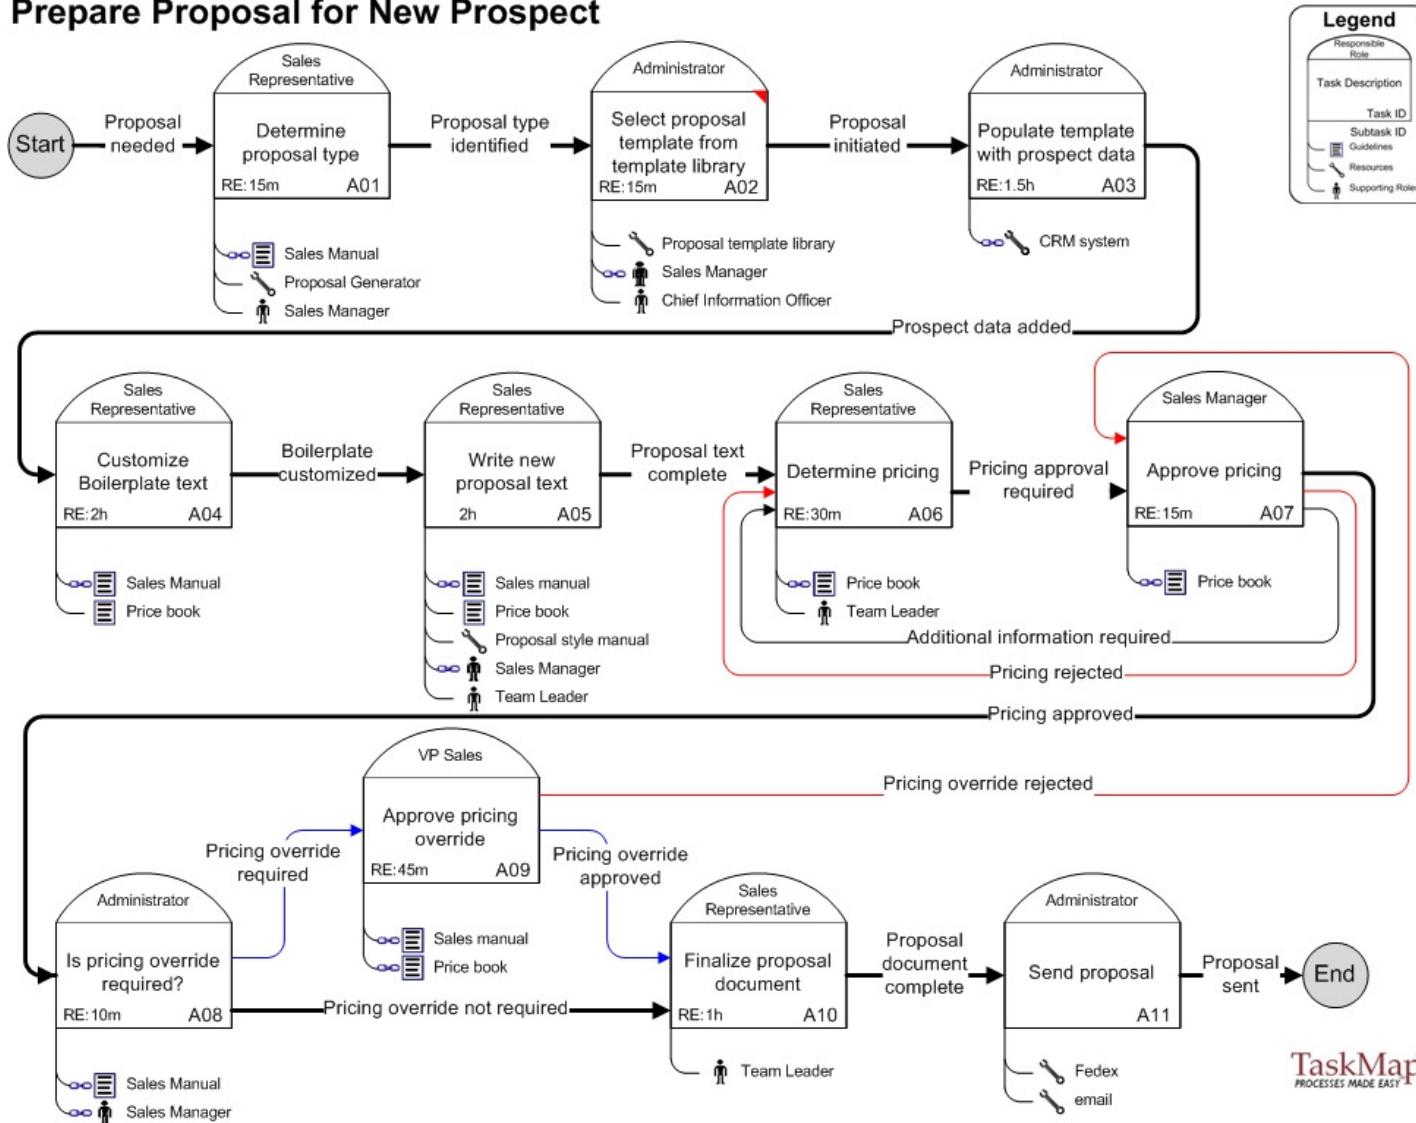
Prepare Proposal for New Prospect

Legend
Responsible Role
Task Description
Task ID
Subtask ID
Guidelines
Resources
Supporting Role

Start

Proposal needed

Sales Representative
Determine proposal type
RE:15m A01

Sales Manual
Proposal Generator
Sales Manager

Proposal type identified

Administrator
Select proposal template from template library
RE:15m A02

Proposal template library
Sales Manager
Chief Information Officer

Proposal initiated

Administrator
Populate template with prospect data
RE:1.5h A03

CRM system

Prospect data added

Sales Representative
Customize Boilerplate text
RE:2h A04

Sales Manual
Price book

Boilerplate customized

Sales Representative
Write new proposal text
2h A05

Sales manual
Price book
Proposal style manual
Sales Manager
Team Leader

Proposal text complete

Sales Representative
Determine pricing
RE:30m A06

Price book
Team Leader

Pricing approval required

Sales Manager
Approve pricing
RE:15m A07

Price book

Additional information required
Pricing rejected
Pricing approved
Pricing override rejected

VP Sales
Approve pricing override
RE:45m A09

Sales manual
Price book

Pricing override required

Pricing override approved

Administrator
Is pricing override required?
RE:10m A08

Sales Manual
Sales Manager

Pricing override not required

Sales Representative
Finalize proposal document
RE:1h A10

Team Leader

Proposal document complete

Administrator
Send proposal
A11

Fedex
email

Proposal sent

End

TaskMap
PROCESSES MADE EASY